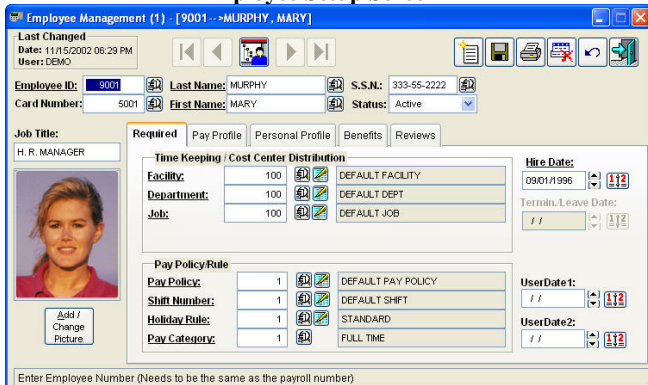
Employee Management (1) - [9001-->MURPHY, MARY]

Last Changed
Date: 11/15/2002 06:29 PM
User: DEMO

Employee ID: 9001
Last Name: MURPHY
S.S.N.: 333-55-2222
Card Number: 5001
First Name: MARY
Status: Active

Job Title:
H. R. MANAGER

Add / Change Picture

Required | Pay Profile | Personal Profile | Benefits | Reviews

Time Keeping / Cost Center Distribution

| | | |
|---|---|---|
| Facility: | 100 | DEFAULT FACILITY |
| Department: | 100 | DEFAULT DEPT |
| Job: | 100 | DEFAULT JOB |

Hire Date:
09/01/1996
Termin./Leave Date:
/ /

Pay Policy/Rule

| | | |
|---|---|---|
| Pay Policy: | 1 | DEFAULT PAY POLICY |
| Shift Number: | 1 | DEFAULT SHIFT |
| Holiday Rule: | 1 | STANDARD |
| Pay Category: | 1 | FULL TIME |

UserDate1:
/ /
UserDate2:
/ /

Enter Employee Number (Needs to be the same as the payroll number)